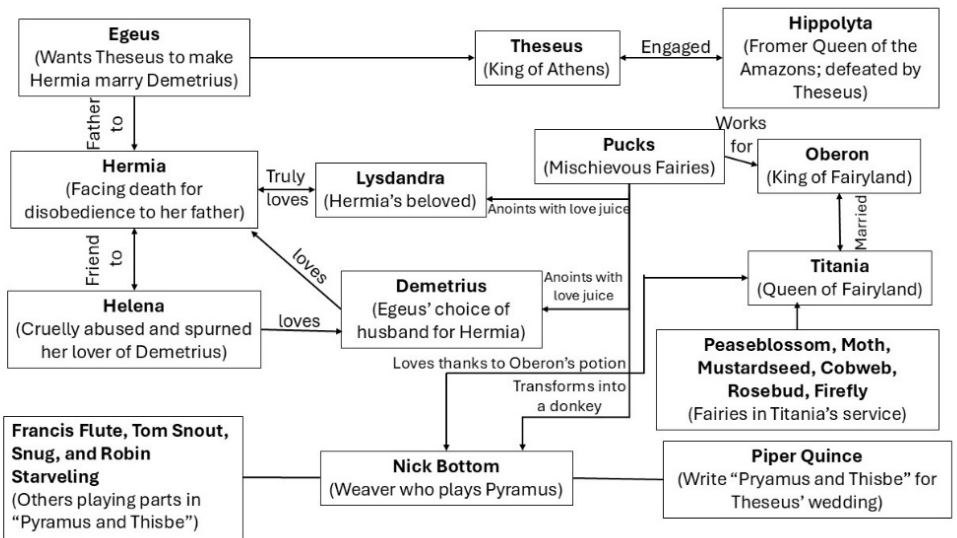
Egeus
(Wants Theseus to make Hermia marry Demetrius)

Theseus
(King of Athens)

Engaged

Hippolyta
(Fromer Queen of the Amazons; defeated by Theseus)

Father to

Hermia
(Facing death for disobedience to her father)

Truly loves

Lysdandra
(Hermia's beloved)

Anoints with love juice

Pucks
(Mischievous Fairies)

Works for

Oberon
(King of Fairyland)

Married

Friend to

loves

Demetrius
(Egeus' choice of husband for Hermia)

Anoints with love juice

Titania
(Queen of Fairyland)

Helena
(Cruelly abused and spurned her lover of Demetrius)

loves

Loves thanks to Oberon's potion

Transforms into a donkey

Peaseblossom, Moth, Mustardseed, Cobweb, Rosebud, Firefly
(Fairies in Titania's service)

Francis Flute, Tom Snout, Snug, and Robin Starveling
(Others playing parts in "Pyramus and Thisbe")

Nick Bottom
(Weaver who plays Pyramus)

Piper Quince
(Write "Pyramus and Thisbe" for Theseus' wedding)